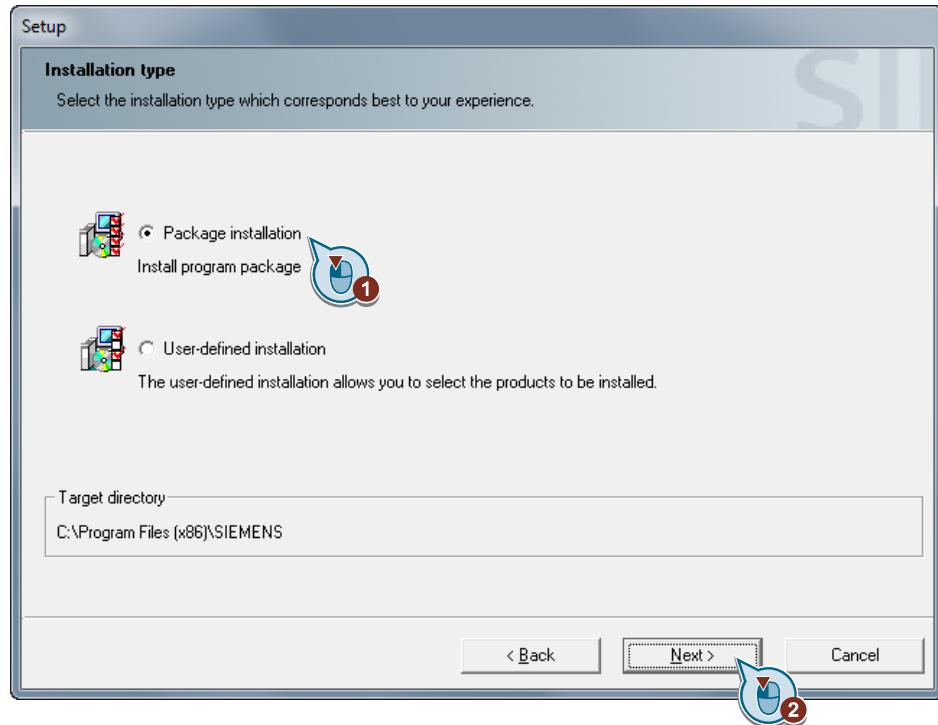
Setup

Installation type

Select the installation type which corresponds best to your experience.

Package installation

Install program package

1

User-defined installation

The user-defined installation allows you to select the products to be installed.

Target directory

C:\Program Files (x86)\SIEMENS

< Back

Next >

Cancel

2